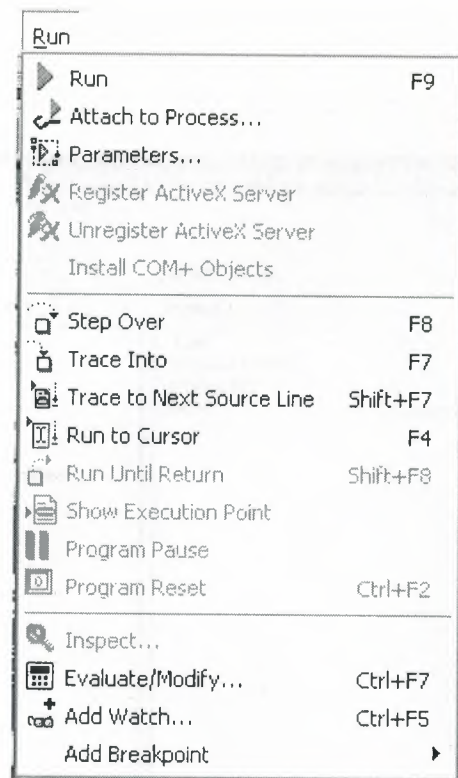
Run

Run F9
Attach to Process...
Parameters...
Register ActiveX Server
Unregister ActiveX Server
Install COM+ Objects

Step Over F8
Trace Into F7
Trace to Next Source Line Shift+F7
Run to Cursor F4
Run Until Return Shift+F8
Show Execution Point
Program Pause
Program Reset Ctrl+F2

Inspect...
Evaluate/Modify... Ctrl+F7
Add Watch... Ctrl+F5
Add Breakpoint